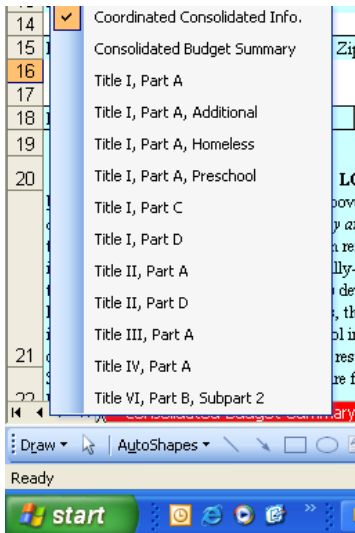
14
15
16
17
18
19
20
21
22

Coordinated Consolidated Info.
Consolidated Budget Summary
Title I, Part A
Title I, Part A, Additional
Title I, Part A, Homeless
Title I, Part A, Preschool
Title I, Part C
Title I, Part D
Title II, Part A
Title II, Part D
Title III, Part A
Title IV, Part A
Title VI, Part B, Subpart 2

Zip
LO

Consolidated Budget Summary

Draw ▾ AutoShapes ▾

Ready

start